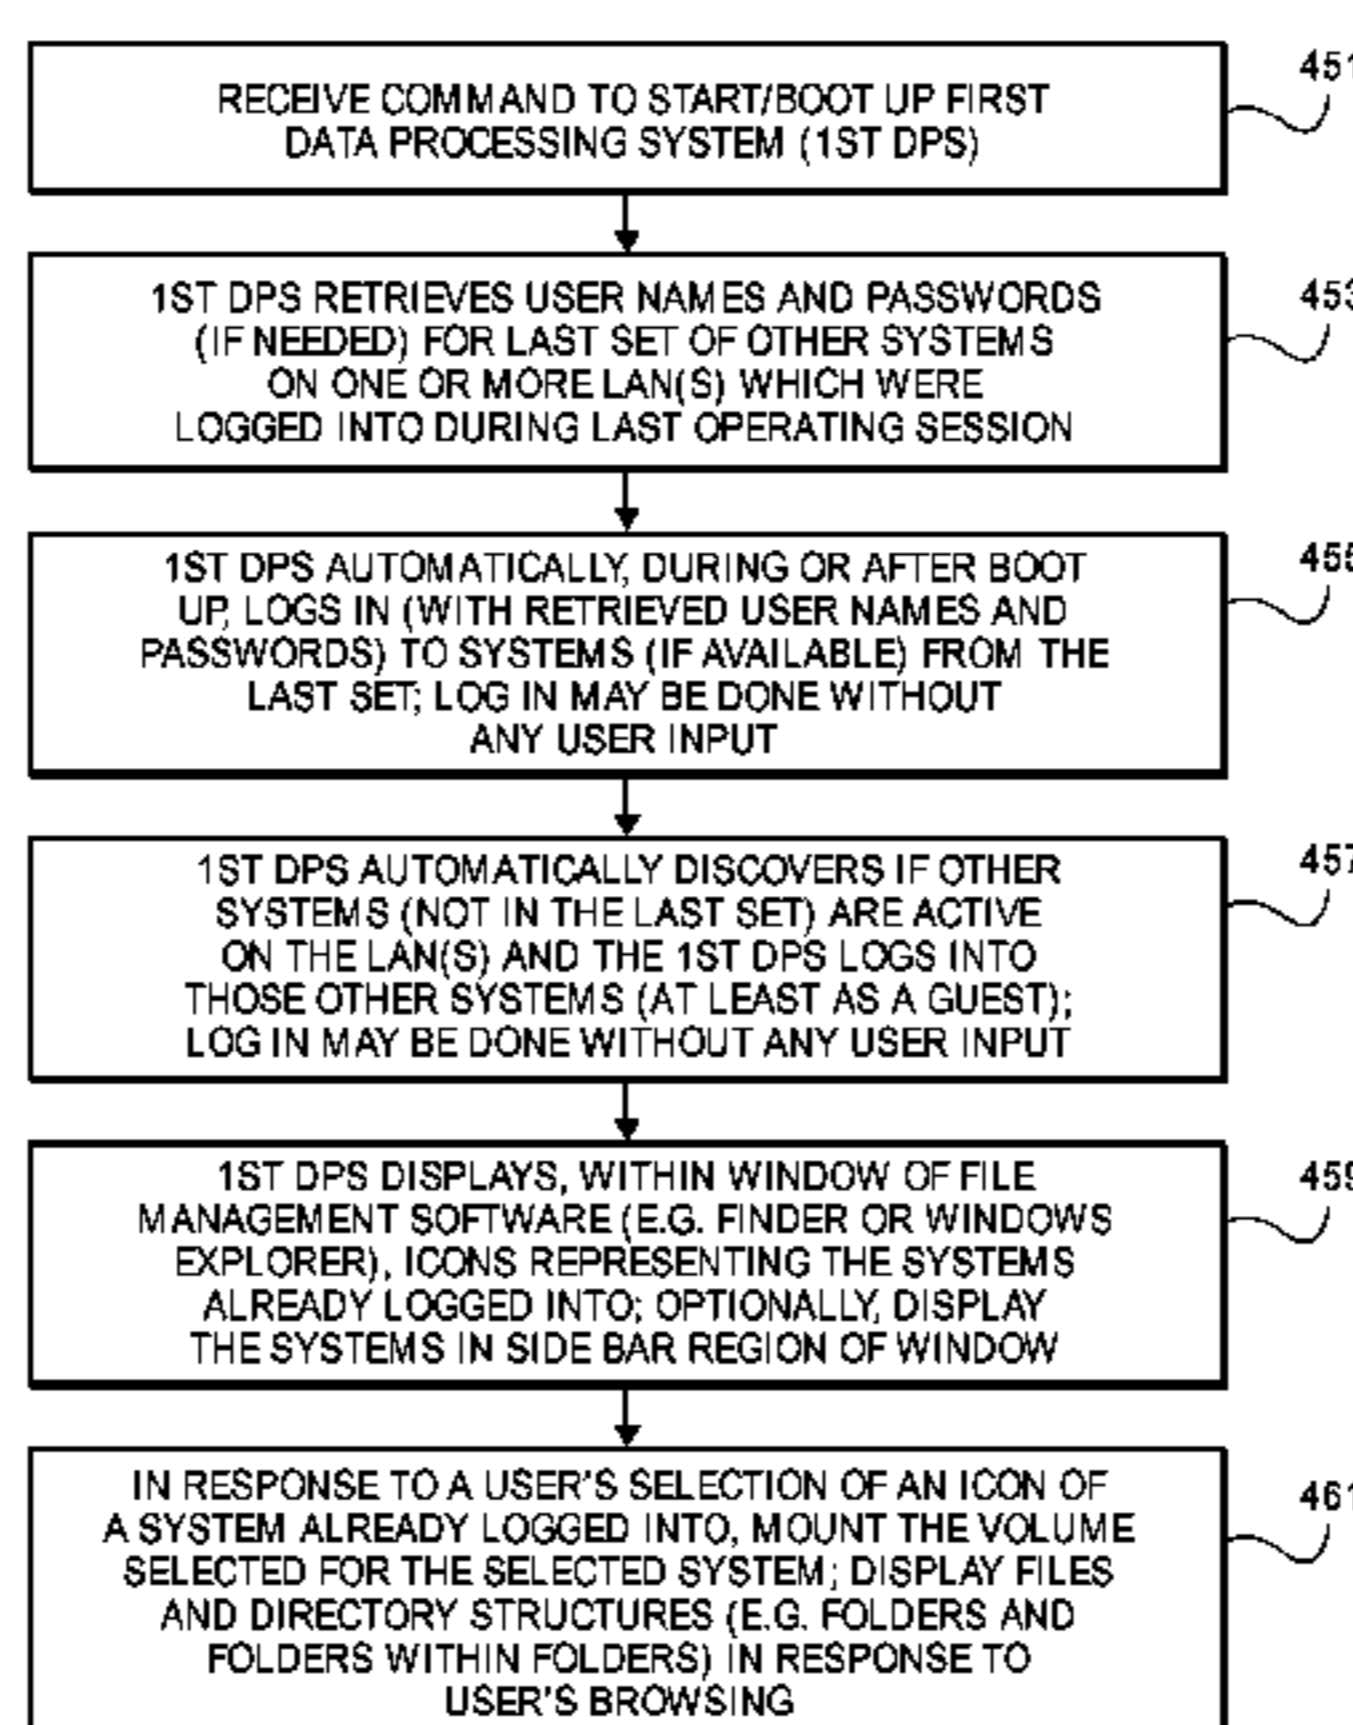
RECEIVE COMMAND TO START/BOOT UP FIRST DATA PROCESSING SYSTEM (1ST DPS)

451

1ST DPS RETRIEVES USER NAMES AND PASSWORDS (IF NEEDED) FOR LAST SET OF OTHER SYSTEMS ON ONE OR MORE LAN(S) WHICH WERE LOGGED INTO DURING LAST OPERATING SESSION

453

1ST DPS AUTOMATICALLY, DURING OR AFTER BOOT UP, LOGS IN (WITH RETRIEVED USER NAMES AND PASSWORDS) TO SYSTEMS (IF AVAILABLE) FROM THE LAST SET; LOG IN MAY BE DONE WITHOUT ANY USER INPUT

455

1ST DPS AUTOMATICALLY DISCOVERS IF OTHER SYSTEMS (NOT IN THE LAST SET) ARE ACTIVE ON THE LAN(S) AND THE 1ST DPS LOGS INTO THOSE OTHER SYSTEMS (AT LEAST AS A GUEST); LOG IN MAY BE DONE WITHOUT ANY USER INPUT

457

1ST DPS DISPLAYS, WITHIN WINDOW OF FILE MANAGEMENT SOFTWARE (E.G. FINDER OR WINDOWS EXPLORER), ICONS REPRESENTING THE SYSTEMS ALREADY LOGGED INTO; OPTIONALLY, DISPLAY THE SYSTEMS IN SIDE BAR REGION OF WINDOW

459

IN RESPONSE TO A USER'S SELECTION OF AN ICON OF A SYSTEM ALREADY LOGGED INTO, MOUNT THE VOLUME SELECTED FOR THE SELECTED SYSTEM; DISPLAY FILES AND DIRECTORY STRUCTURES (E.G. FOLDERS AND FOLDERS WITHIN FOLDERS) IN RESPONSE TO USER'S BROWSING

461